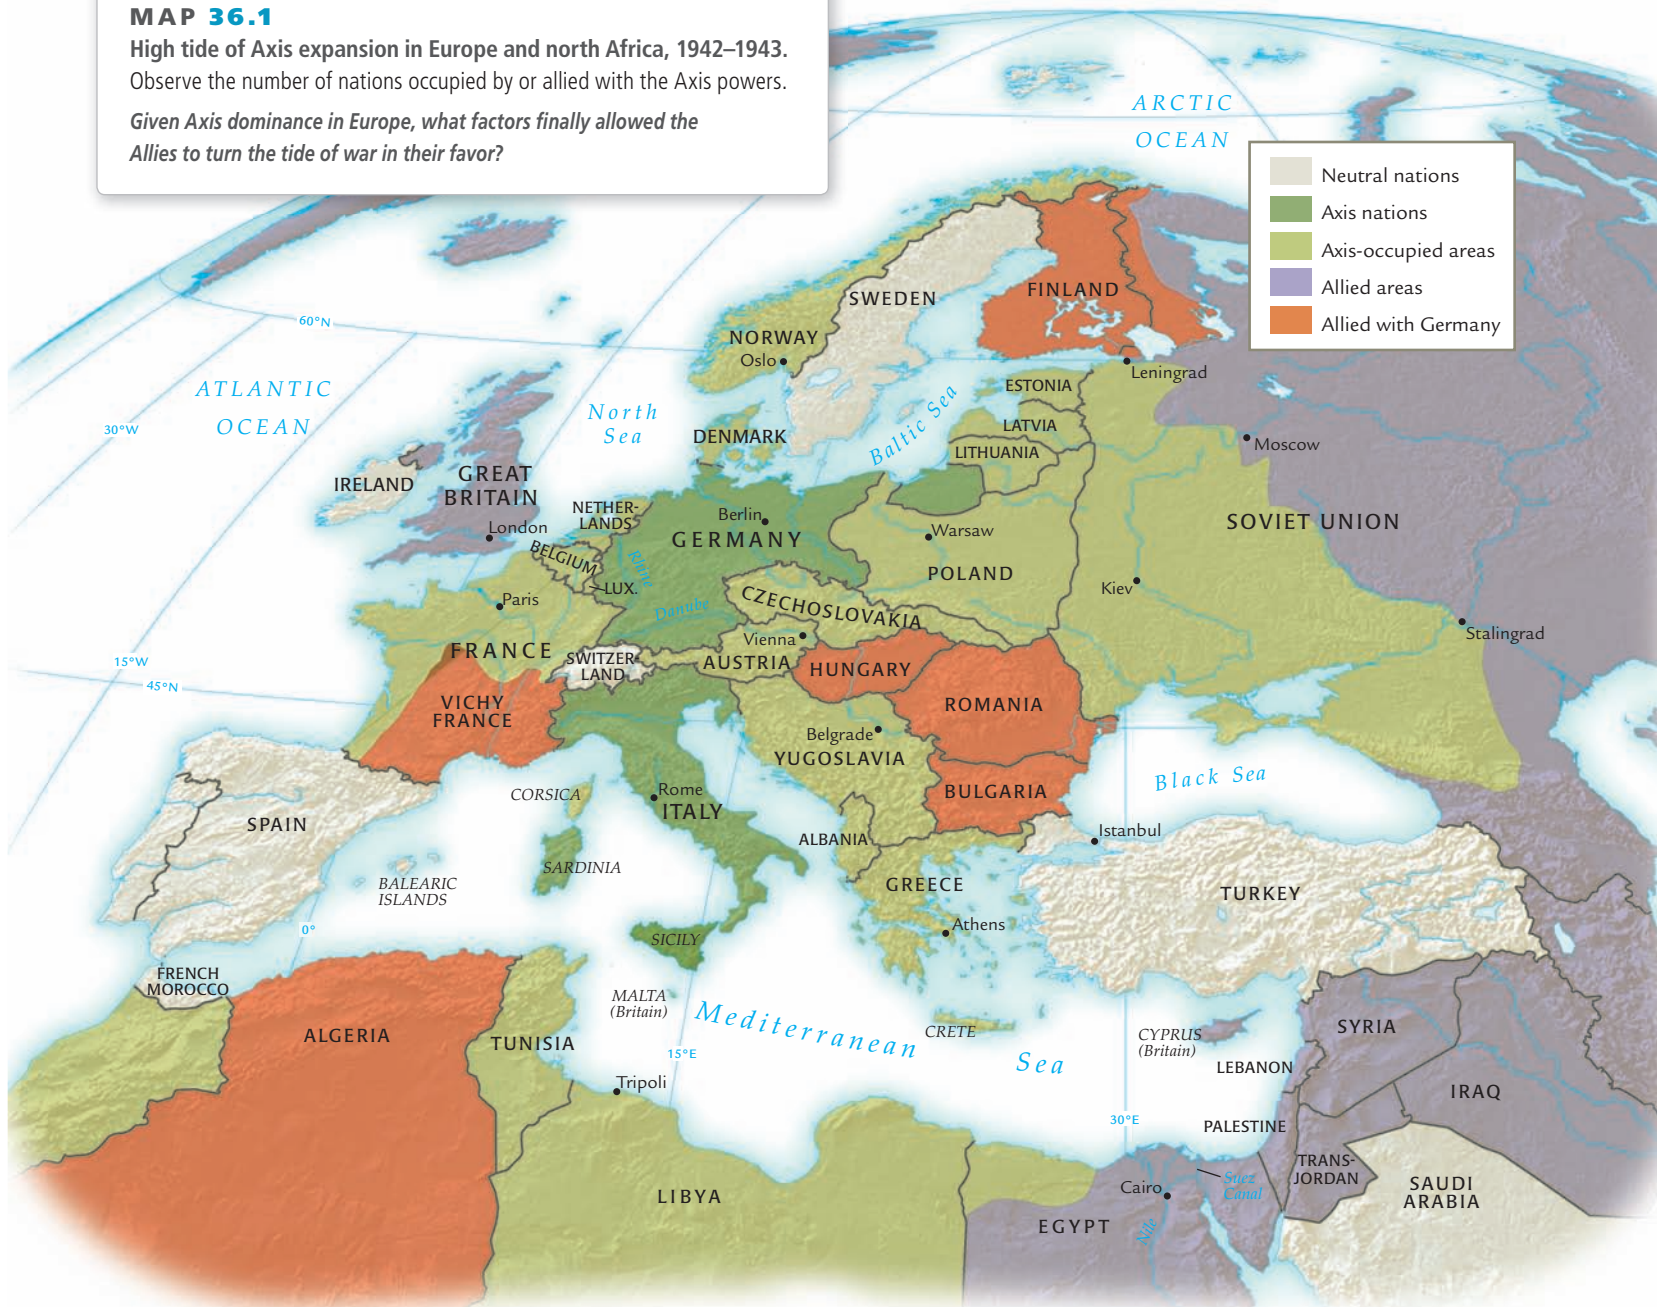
MAP 36.1
High tide of Axis expansion in Europe and north Africa, 1942–1943. Observe the number of nations occupied by or allied with the Axis powers.

Given Axis dominance in Europe, what factors finally allowed the Allies to turn the tide of war in their favor?

Neutral nations
Axis nations
Axis-occupied areas
Allied areas
Allied with Germany

ARCTIC OCEAN
ATLANTIC OCEAN
North Sea
Baltic Sea
Black Sea
Mediterranean Sea
60°N
30°W
15°W
45°N
0°
15°E
30°E
SWEDEN
FINLAND
NORWAY
Oslo
Leningrad
ESTONIA
LATVIA
LITHUANIA
DENMARK
Moscow
IRELAND
GREAT BRITAIN
London
NETHER-LANDS
BELGIUM
LUX.
Berlin
GERMANY
Rhine
Danube
Warsaw
POLAND
SOVIET UNION
Kiev
Paris
CZECHOSLOVAKIA
Vienna
AUSTRIA
FRANCE
SWITZER-LAND
HUNGARY
ROMANIA
Stalingrad
VICHY FRANCE
Belgrade
YUGOSLAVIA
BULGARIA
CORSICA
Rome
ITALY
SPAIN
ALBANIA
Istanbul
SARDINIA
GREECE
TURKEY
BALEARIC ISLANDS
Athens
SICILY
FRENCH MOROCCO
MALTA (Britain)
CRETE
CYPRUS (Britain)
SYRIA
ALGERIA
TUNISIA
LEBANON
IRAQ
Tripoli
PALESTINE
TRANS-JORDAN
Suez Canal
SAUDI ARABIA
Cairo
LIBYA
EGYPT
Nile